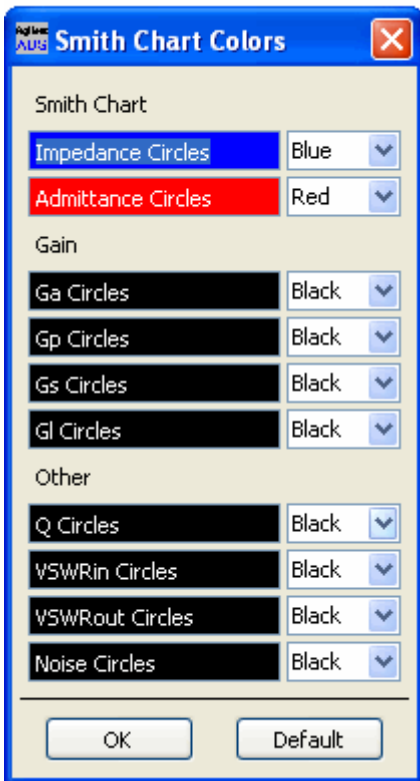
Agilent ADS Smith Chart Colors

Smith Chart

Impedance Circles | Blue
Admittance Circles | Red

Gain

Ga Circles | Black
Gp Circles | Black
Gs Circles | Black
Gl Circles | Black

Other

Q Circles | Black
VSWRin Circles | Black
VSWRout Circles | Black
Noise Circles | Black

OK
Default